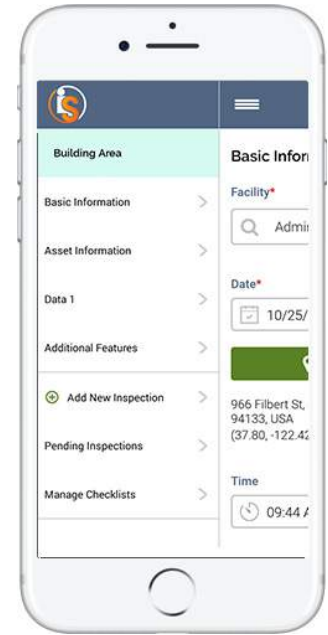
Building Area

Basic Information

Asset Information

Data 1

Additional Features

Add New Inspection

Pending Inspections

Manage Checklists

Basic Infor

Facility*

Admi

Date*

10/25/

966 Filbert St, 94133, USA (37.80, -122.42

Time

09:44